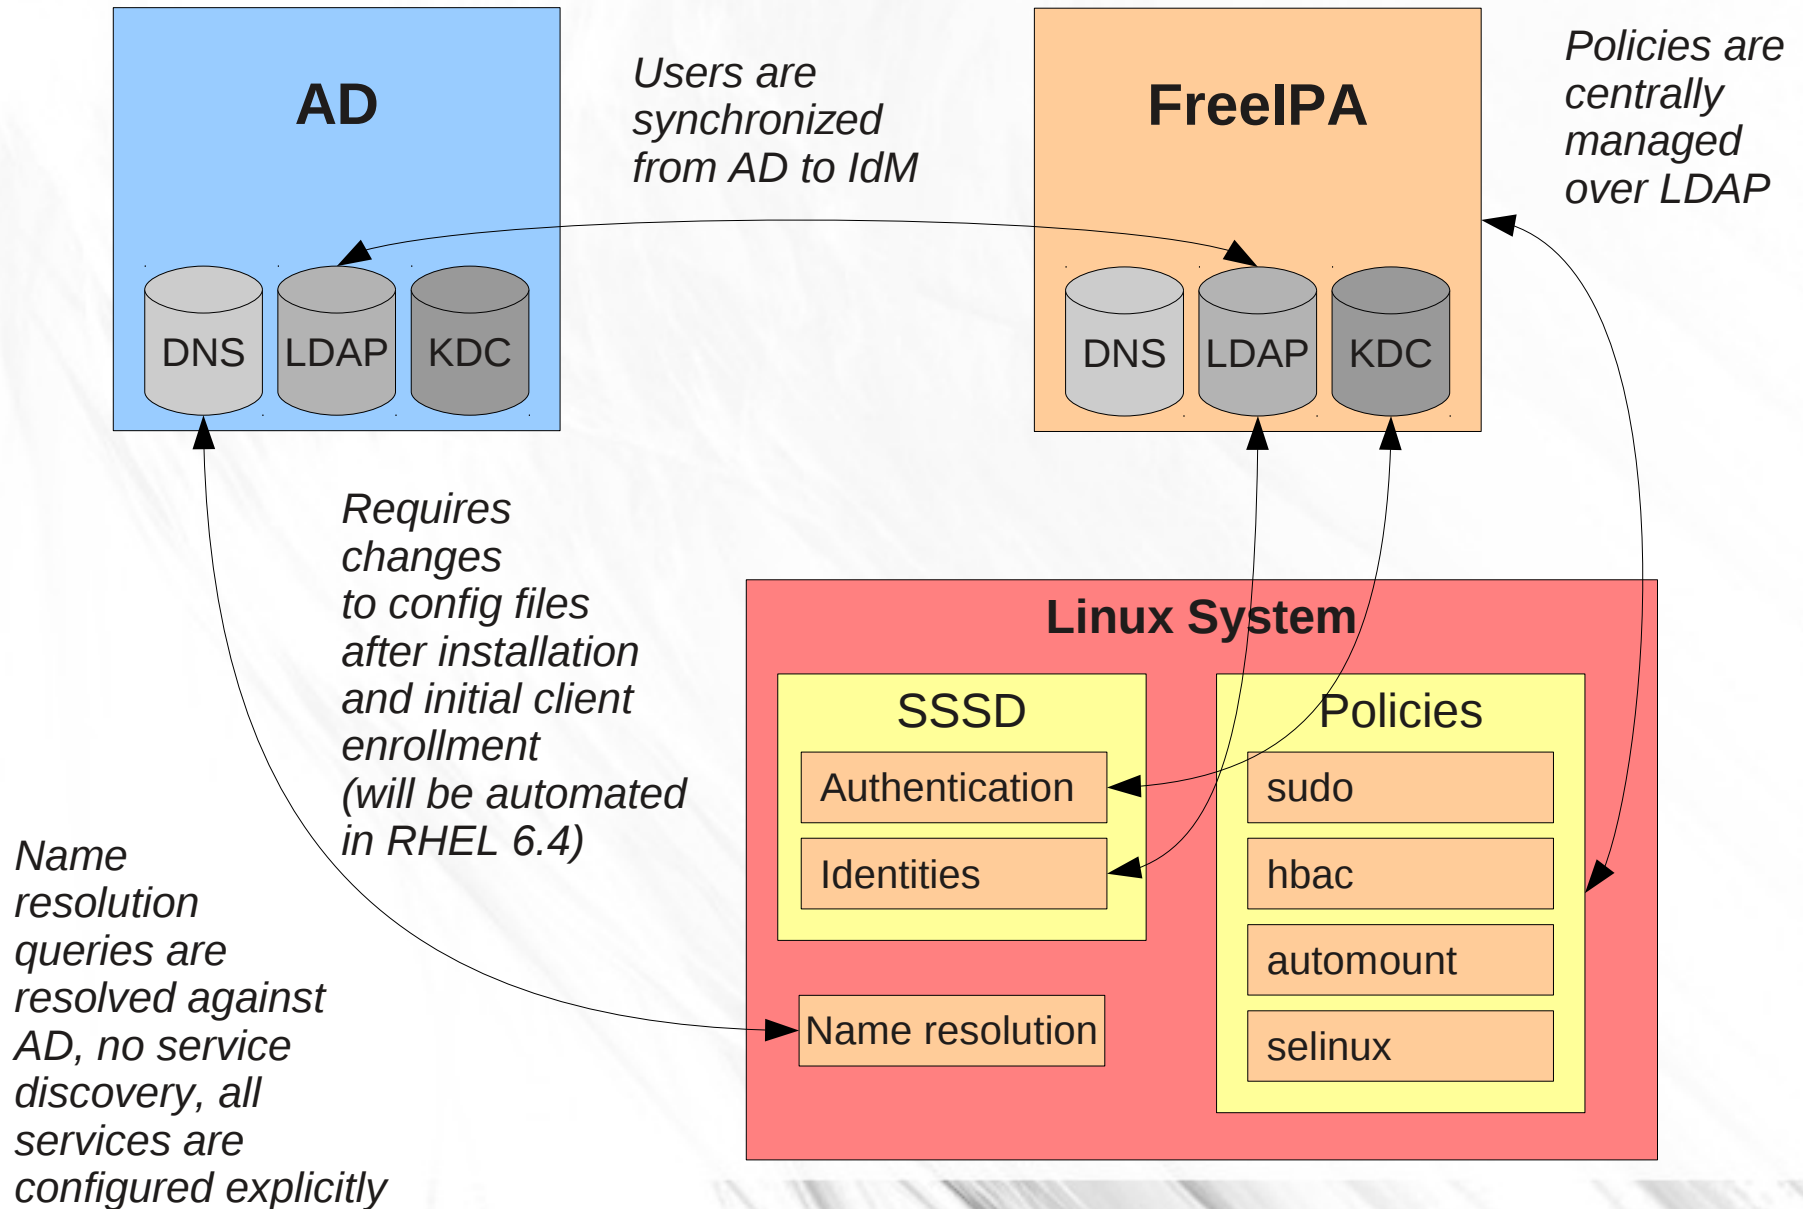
AD

DNS LDAP KDC

Users are synchronized from AD to IdM

FreeIPA

DNS LDAP KDC

Policies are centrally managed over LDAP

Requires changes to config files after installation and initial client enrollment (will be automated in RHEL 6.4)

Linux System

SSSD

Authentication

Identities

Policies

sudo

hbac

automount

selinux

Name resolution

Name resolution queries are resolved against AD, no service discovery, all services are configured explicitly